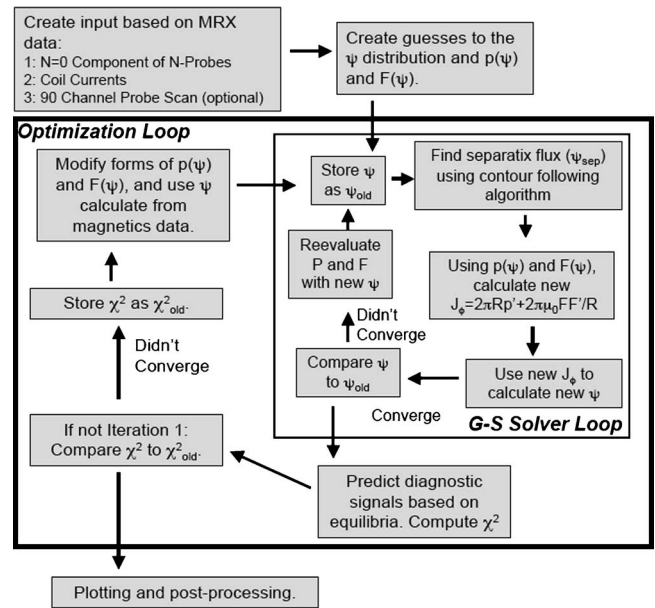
Create input based on MRX data:
1: N=0 Component of N-Probes
2: Coil Currents
3: 90 Channel Probe Scan (optional)

Create guesses to the $\psi$ distribution and $p(\psi)$ and $F(\psi)$.

Optimization Loop

Modify forms of $p(\psi)$ and $F(\psi)$, and use $\psi$ calculate from magnetics data.

Store $\psi$ as $\psi_{old}$

Find separatix flux ($\psi_{sep}$) using contour following algorithm

Reevaluate P and F with new $\psi$

Using $p(\psi)$ and $F(\psi)$, calculate new $J_\phi=2\pi Rp'+2\pi\mu_0 FF'/R$

Store $\chi^2$ as $\chi^2_{old}$.

Didn't Converge

Didn't Converge

Compare $\psi$ to $\psi_{old}$

Use new $J_\phi$ to calculate new $\psi$

Converge

G-S Solver Loop

If not Iteration 1: Compare $\chi^2$ to $\chi^2_{old}$.

Predict diagnostic signals based on equilibria. Compute $\chi^2$

Plotting and post-processing.